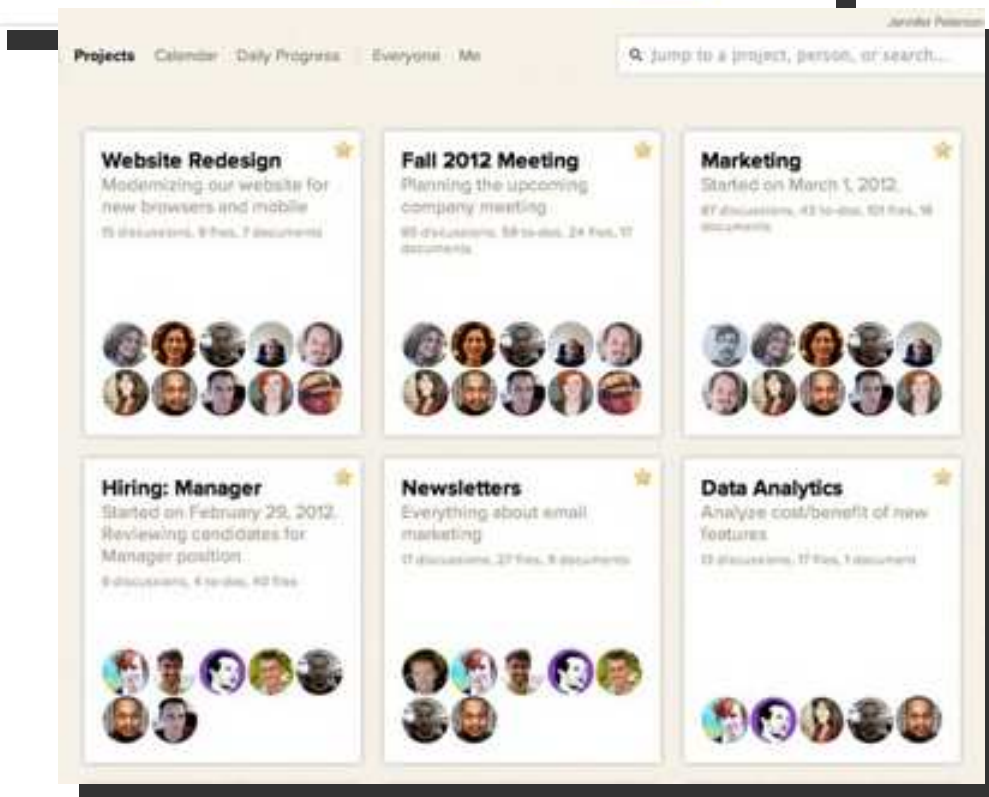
Jennifer Peterson

Projects Calendar Daily Progress Everyone Me

Jump to a project, person, or search...

Website Redesign
Modernizing our website for new browsers and mobile
15 discussions, 9 files, 7 documents

Fall 2012 Meeting
Planning the upcoming company meeting
65 discussions, 58 to-dos, 24 files, 17 documents

Marketing
Started on March 1, 2012.
87 discussions, 43 to-dos, 101 files, 16 documents

Hiring: Manager
Started on February 29, 2012. Reviewing candidates for Manager position
9 discussions, 4 to-dos, 40 files

Newsletters
Everything about email marketing
17 discussions, 27 files, 9 documents

Data Analytics
Analyze cost/benefit of new features
13 discussions, 17 files, 1 document